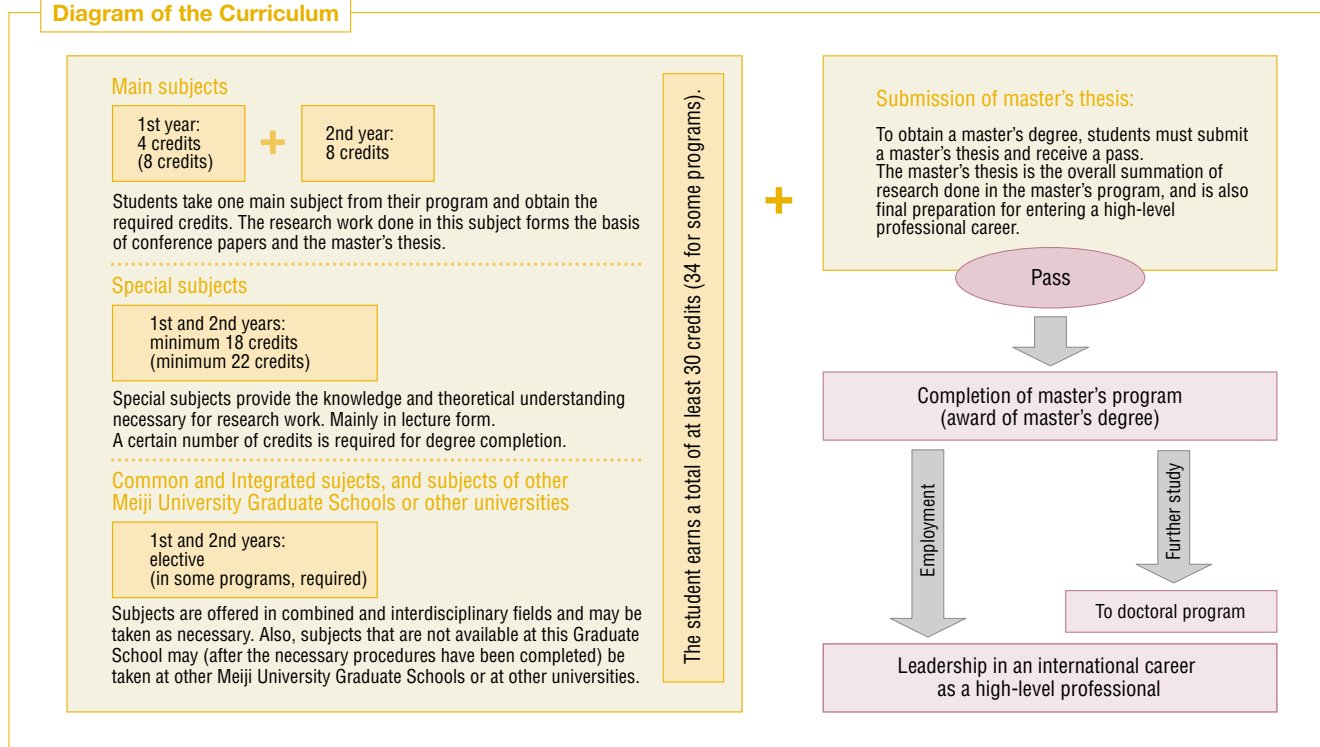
Diagram of the Curriculum

Main subjects

1st year:
4 credits
(8 credits)

+

2nd year:
8 credits

Students take one main subject from their program and obtain the required credits. The research work done in this subject forms the basis of conference papers and the master's thesis.

Special subjects

1st and 2nd years:
minimum 18 credits
(minimum 22 credits)

Special subjects provide the knowledge and theoretical understanding necessary for research work. Mainly in lecture form.
A certain number of credits is required for degree completion.

Common and Integrated sujects, and subjects of other Meiji University Graduate Schools or other universities

1st and 2nd years:
elective
(in some programs, required)

Subjects are offered in combined and interdisciplinary fields and may be taken as necessary. Also, subjects that are not available at this Graduate School may (after the necessary procedures have been completed) be taken at other Meiji University Graduate Schools or at other universities.

The student earns a total of at least 30 credits (34 for some programs).

+

Submission of master's thesis:

To obtain a master's degree, students must submit a master's thesis and receive a pass.
The master's thesis is the overall summation of research done in the master's program, and is also final preparation for entering a high-level professional career.

Pass

Completion of master's program
(award of master's degree)

Employment

Further study

To doctoral program

Leadership in an international career
as a high-level professional